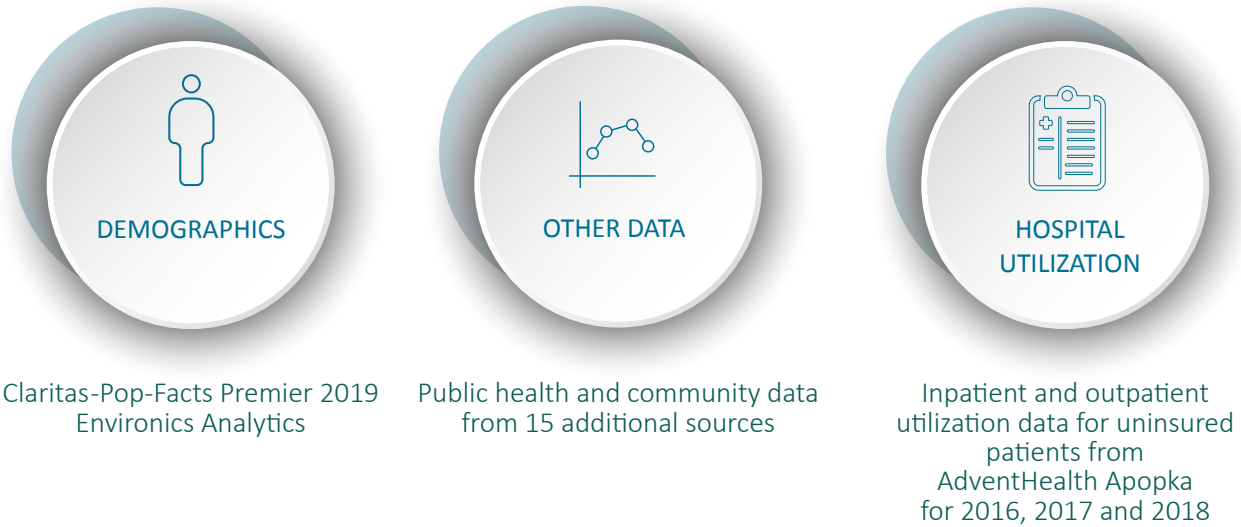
DEMOGRAPHICS

Claritas-Pop-Facts Premier 2019 Environics Analytics

OTHER DATA

Public health and community data from 15 additional sources

HOSPITAL UTILIZATION

Inpatient and outpatient utilization data for uninsured patients from AdventHealth Apopka for 2016, 2017 and 2018